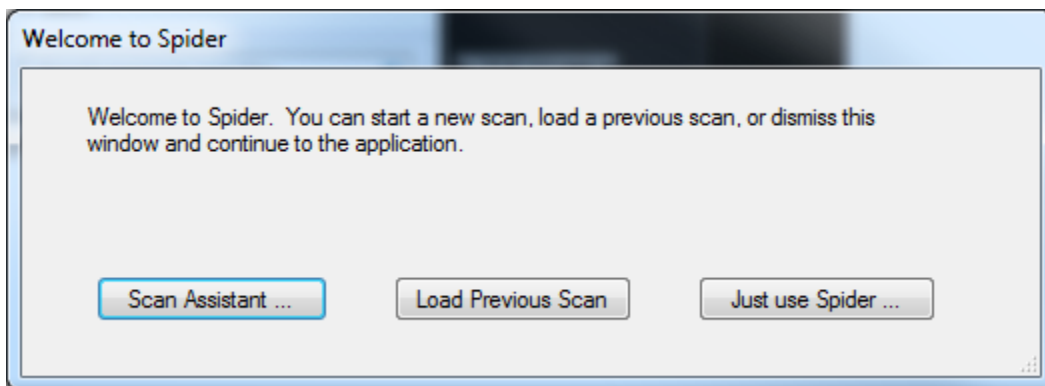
Welcome to Spider

Welcome to Spider. You can start a new scan, load a previous scan, or dismiss this window and continue to the application.

Scan Assistant ...

Load Previous Scan

Just use Spider ...